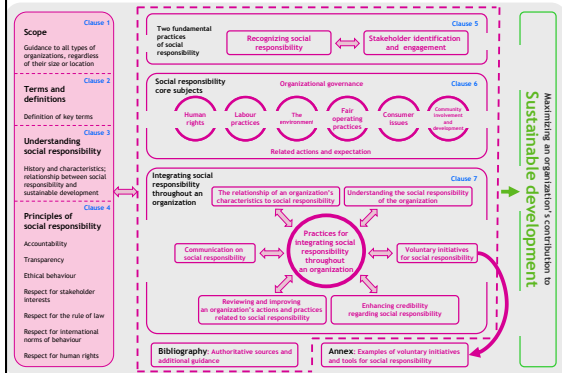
Clause 1
Scope
Guidance to all types of organizations, regardless of their size or location

Clause 2
Terms and definitions
Definition of key terms

Clause 3
Understanding social responsibility
History and characteristics; relationship between social responsibility and sustainable development

Clause 4
Principles of social responsibility
Accountability
Transparency
Ethical behaviour
Respect for stakeholder interests
Respect for the rule of law
Respect for international norms of behaviour
Respect for human rights

Clause 5
Two fundamental practices of social responsibility
Recognizing social responsibility
Stakeholder identification and engagement

Clause 6
Social responsibility core subjects
Organizational governance
Human rights
Labour practices
The environment
Fair operating practices
Consumer issues
Community involvement and development
Related actions and expectation

Clause 7
Integrating social responsibility throughout an organization
The relationship of an organization's characteristics to social responsibility
Understanding the social responsibility of the organization
Practices for integrating social responsibility throughout an organization
Communication on social responsibility
Voluntary initiatives for social responsibility
Reviewing and improving an organization's actions and practices related to social responsibility
Enhancing credibility regarding social responsibility

Bibliography: Authoritative sources and additional guidance

Annex: Examples of voluntary initiatives and tools for social responsibility

Maximizing an organization's contribution to
Sustainable development